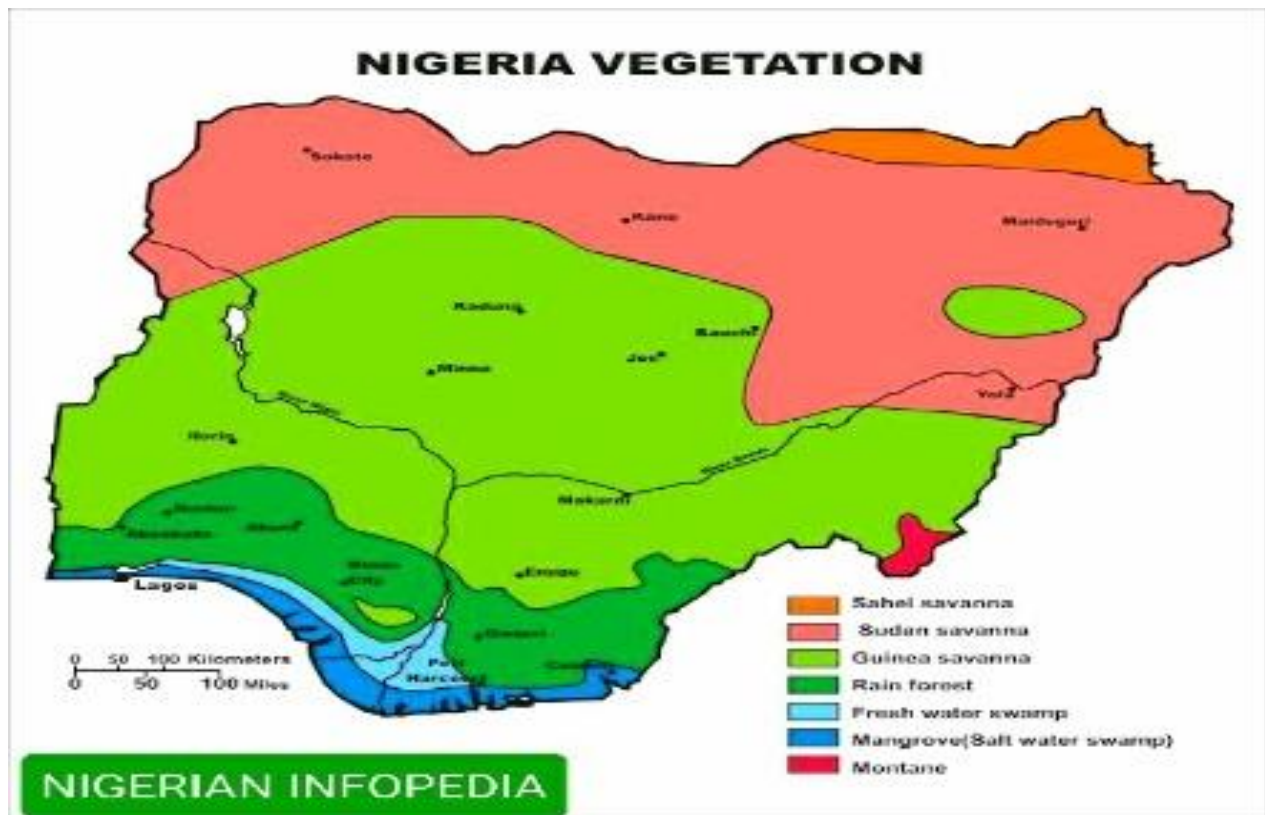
NIGERIA VEGETATION

Sokoto
Kano
Maiduguri
Kaduna
Bauchi
Jos
Minna
Yola
River Niger
Ilorin
River Benue
Makurdi
Ibadan
Abeokuta
Akure
Benin City
Enugu
Lagos
Owerri
Port Harcourt
Calabar

0 50 100 Kilometers
0 50 100 Miles

Sahel savanna
Sudan savanna
Guinea savanna
Rain forest
Fresh water swamp
Mangrove(Salt water swamp)
Montane

NIGERIAN INFOPEDIA